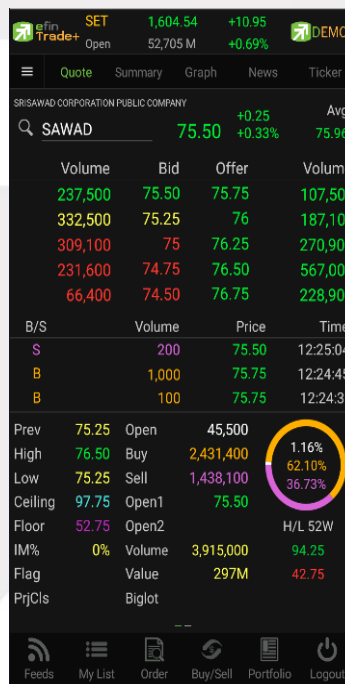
efin Trade+ SET 1,604.54 +10.95 DEMO
Open 52,705 M +0.69%

Quote Summary Graph News Ticker

SRISAWAD CORPORATION PUBLIC COMPANY
SAWAD 75.50 +0.25 +0.33% Avg 75.96

| Volume | Bid | Offer | Volum |
|---|---|---|---|
| 237,500 | 75.50 | 75.75 | 107,50 |
| 332,500 | 75.25 | 76 | 187,10 |
| 309,100 | 75 | 76.25 | 270,90 |
| 231,600 | 74.75 | 76.50 | 567,00 |
| 66,400 | 74.50 | 76.75 | 228,90 |

| B/S | Volume | Price | Time |
|---|---|---|---|
| S | 200 | 75.50 | 12:25:04 |
| B | 1,000 | 75.75 | 12:24:45 |
| B | 100 | 75.75 | 12:24:3 |

Prev 75.25 Open 45,500
High 76.50 Buy 2,431,400
Low 75.25 Sell 1,438,100
Ceiling 97.75 Open1 75.50
Floor 52.75 Open2
IM% 0% Volume 3,915,000
Flag Value 297M
PrjCls Biglot

1.16%
62.10%
36.73%

H/L 52W
94.25
42.75

Feeds My List Order Buy/Sell Portfolio Logout